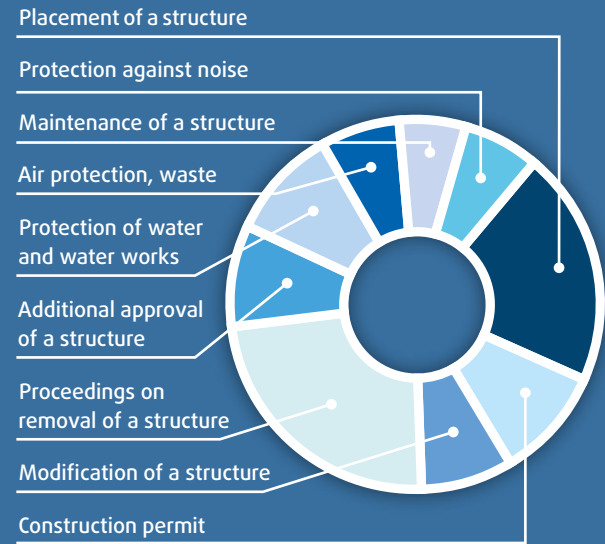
Placement of a structure

Protection against noise

Maintenance of a structure

Air protection, waste

Protection of water and water works

Additional approval of a structure

Proceedings on removal of a structure

Modification of a structure

Construction permit